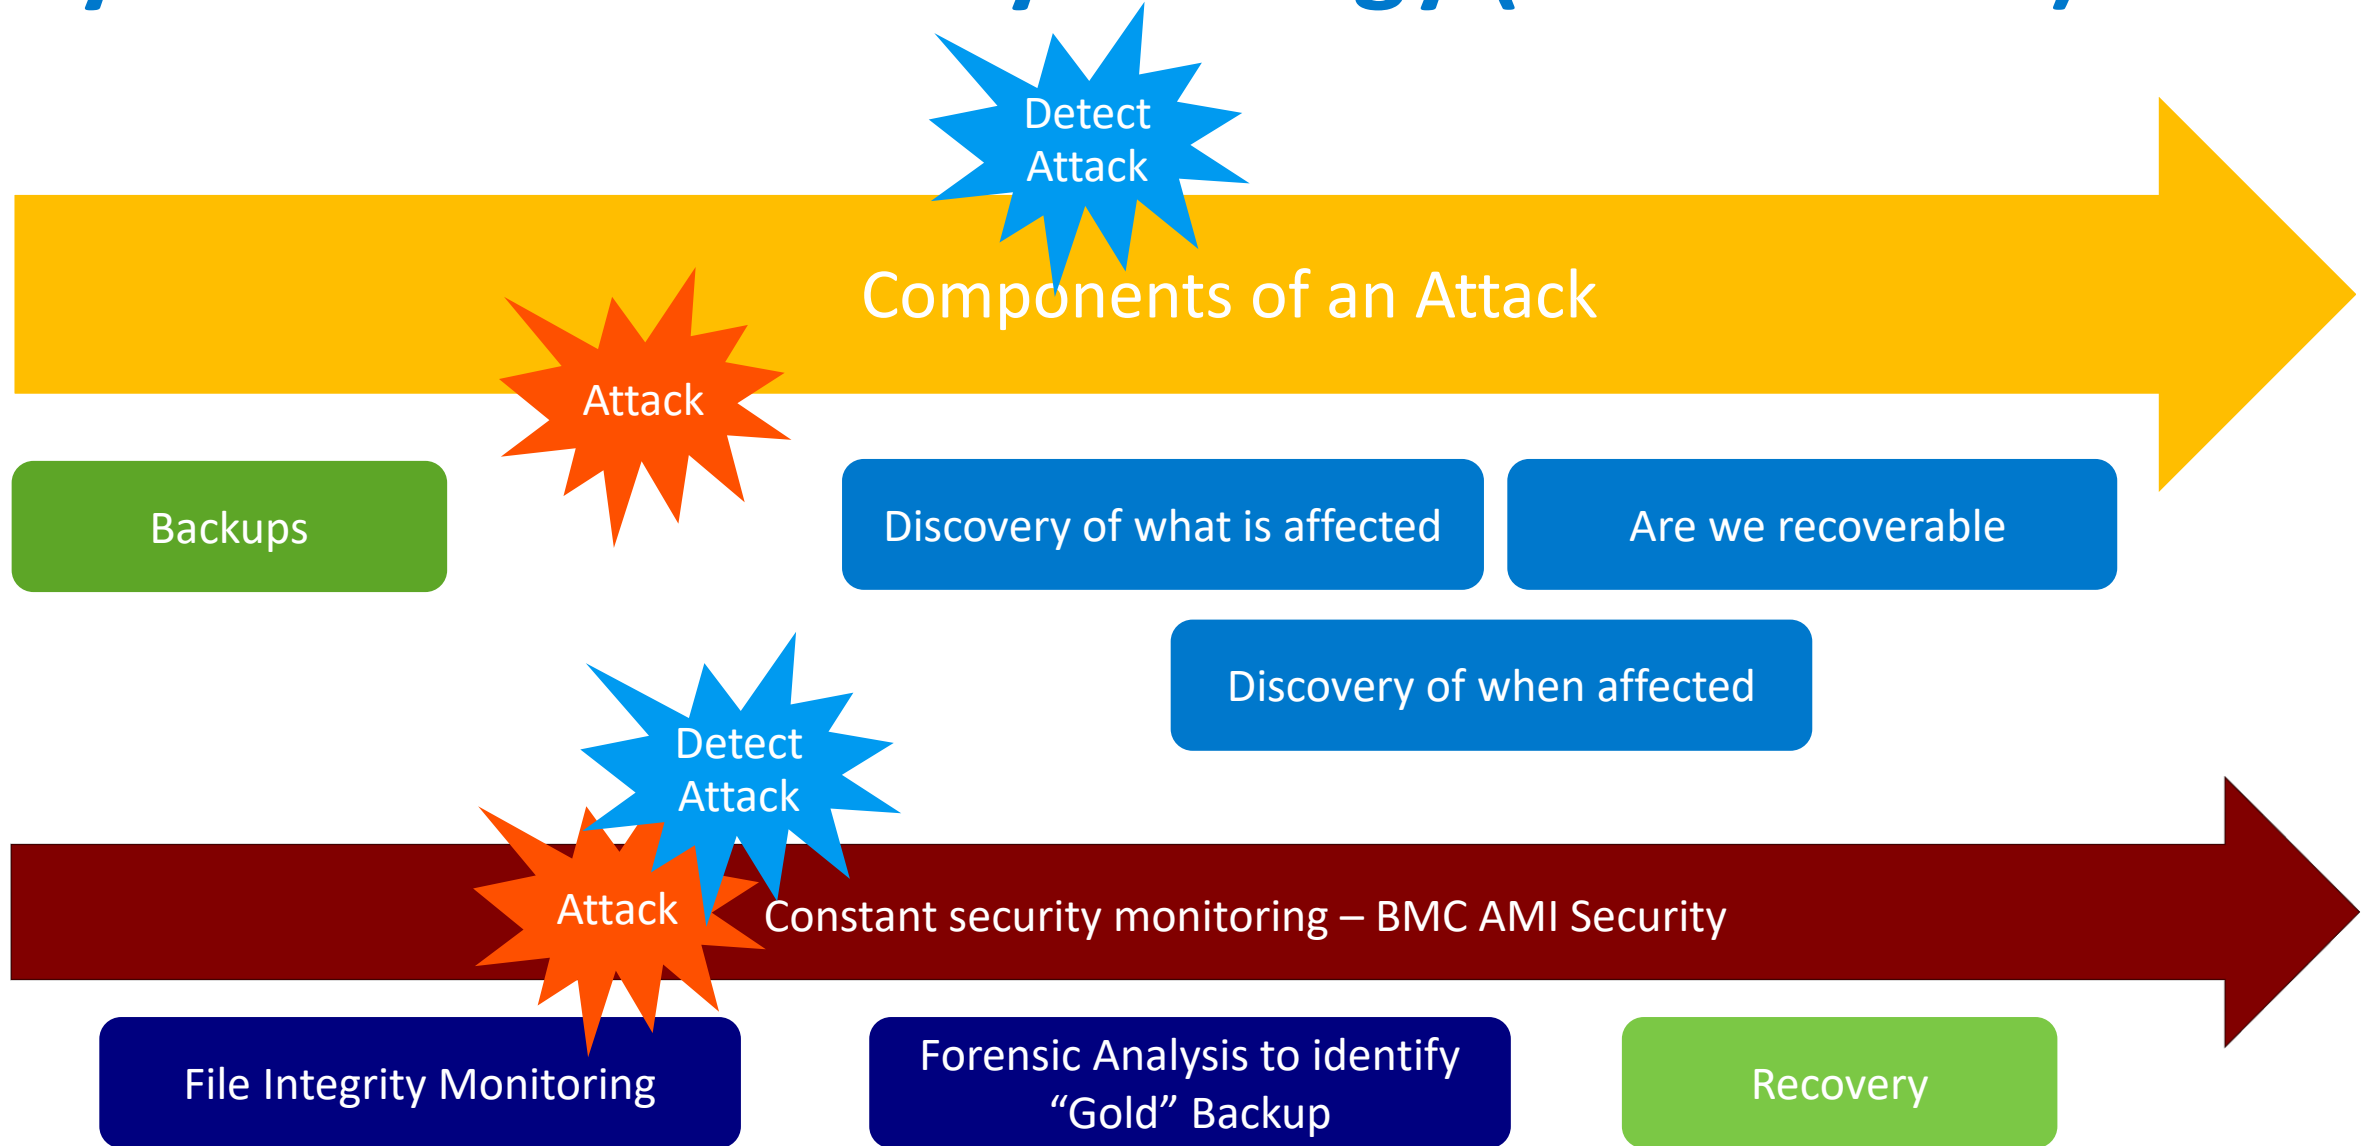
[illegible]

Detect Attack

Components of an Attack

Attack

Backups

Discovery of what is affected

Are we recoverable

Discovery of when affected

Detect Attack

Attack

Constant security monitoring – BMC AMI Security

File Integrity Monitoring

Forensic Analysis to identify “Gold” Backup

Recovery